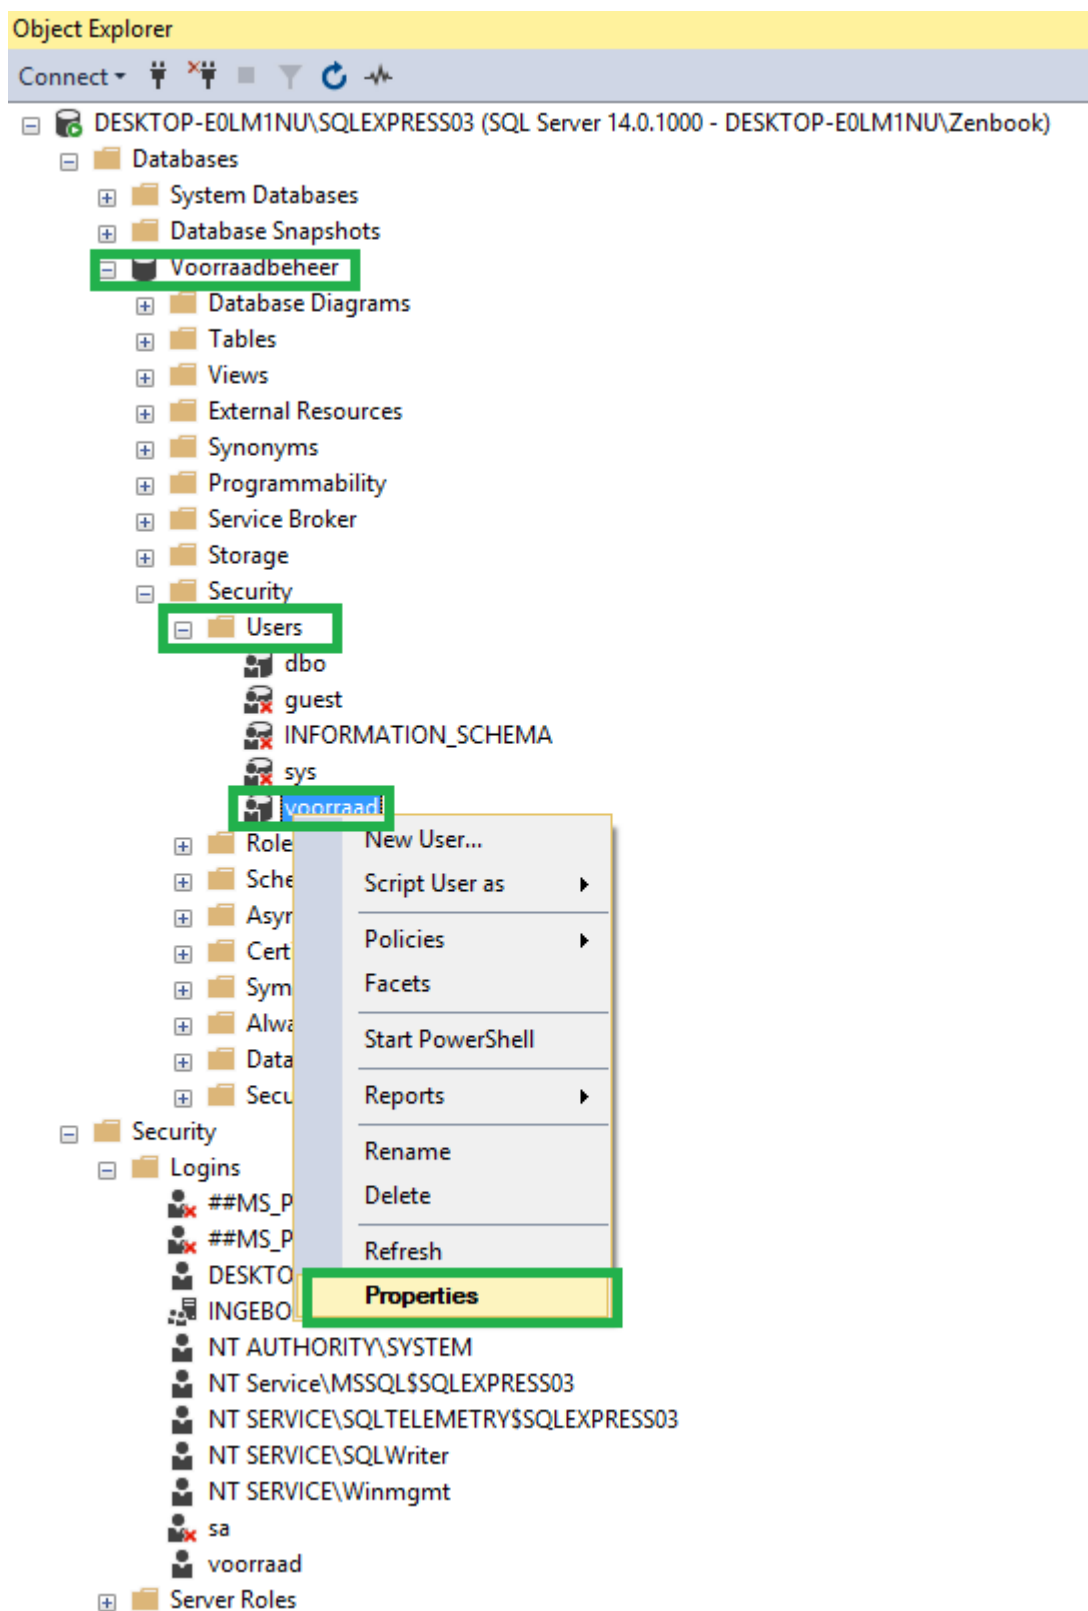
Object Explorer

Connect

DESKTOP-E0LM1NU\SQLEXPRESS03 (SQL Server 14.0.1000 - DESKTOP-E0LM1NU\Zenbook)
Databases
System Databases
Database Snapshots
Voorraadbeheer
Database Diagrams
Tables
Views
External Resources
Synonyms
Programmability
Service Broker
Storage
Security
Users
dbo
guest
INFORMATION_SCHEMA
sys
voorraad
Role
Sche
Asyr
Cert
Sym
Alwa
Data
Secu
Security
Logins
##MS_P
##MS_P
DESKTO
INGEBO
NT AUTHORITY\SYSTEM
NT Service\MSSQL$SQLEXPRESS03
NT SERVICE\SQLTELEMETRY$SQLEXPRESS03
NT SERVICE\SQLWriter
NT SERVICE\Winmgmt
sa
voorraad
Server Roles

New User...
Script User as
Policies
Facets
Start PowerShell
Reports
Rename
Delete
Refresh
Properties